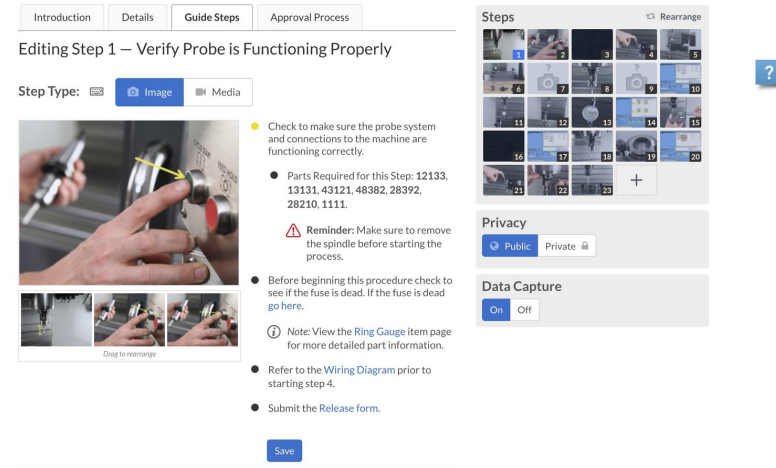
Introduction | Details | Guide Steps | Approval Process

Editing Step 1 — Verify Probe is Functioning Properly

Step Type: Image Media

Drag to rearrange

Check to make sure the probe system and connections to the machine are functioning correctly.

Parts Required for this Step: **12133**, **13131**, **43121**, **48382**, **28392**, **28210**, **1111**.

**Reminder:** Make sure to remove the spindle before starting the process.

Before beginning this procedure check to see if the fuse is dead. If the fuse is dead go here.

*Note:* View the Ring Gauge item page for more detailed part information.

Refer to the Wiring Diagram prior to starting step 4.

Submit the Release form.

Save

Steps

Rearrange

1 2 3 4 5 6 7 8 9 10 11 12 13 14 15 16 17 18 19 20 21 22 23 +

Privacy

Public Private

Data Capture

On Off

?